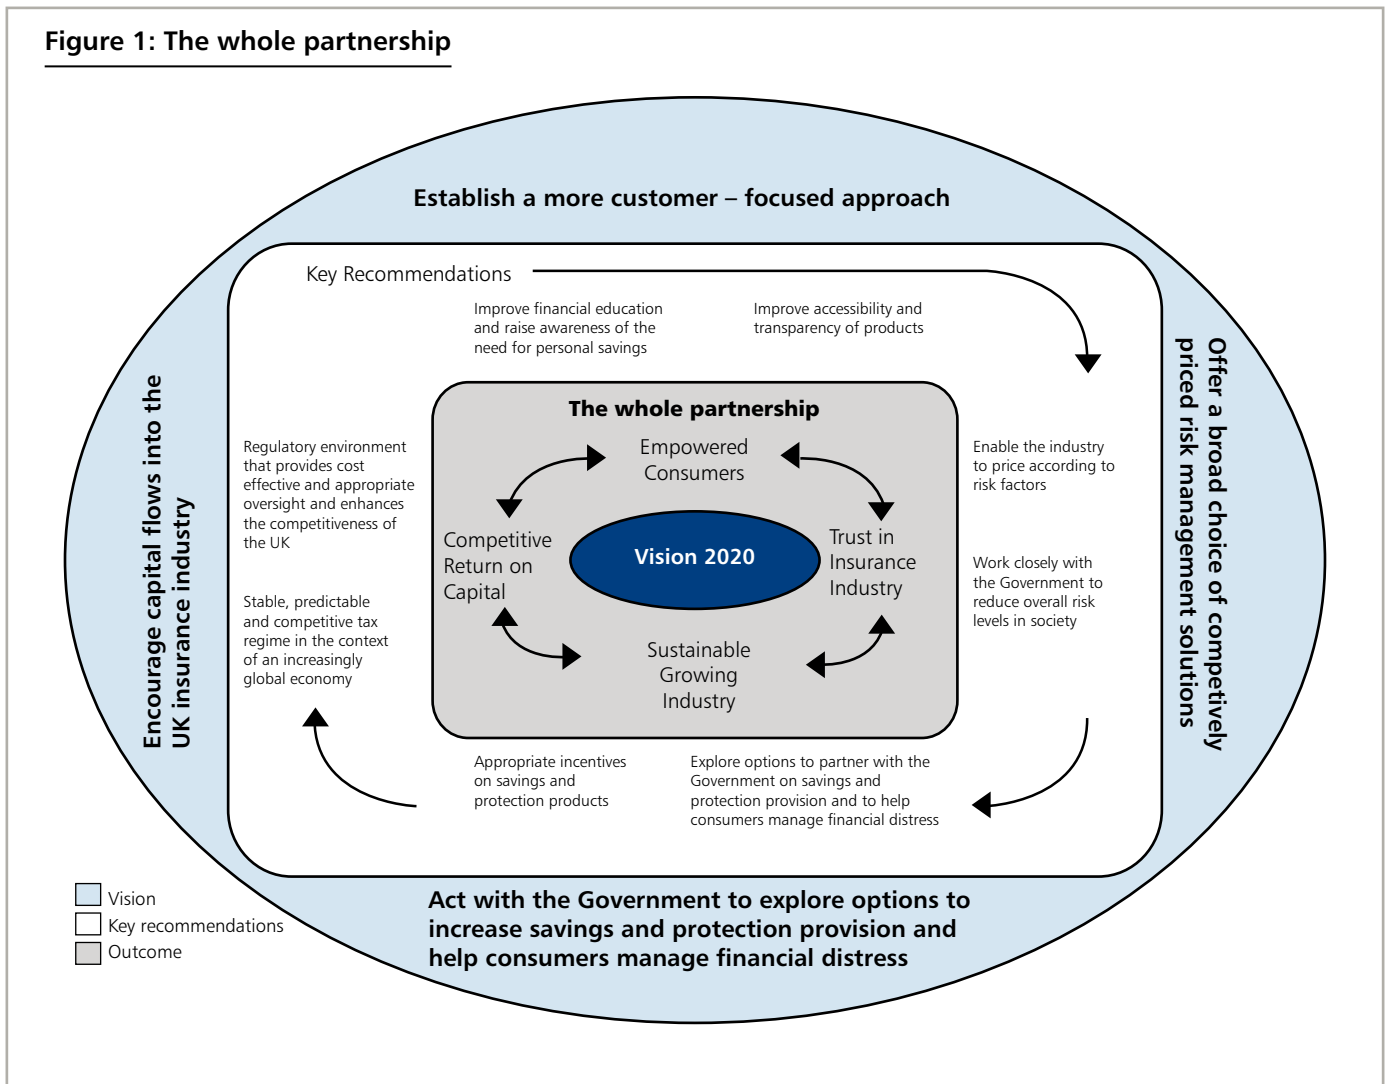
Figure 1: The whole partnership

Establish a more customer – focused approach

Key Recommendations

Improve financial education and raise awareness of the need for personal savings

Improve accessibility and transparency of products

Offer a broad choice of competively priced risk management solutions

Enable the industry to price according to risk factors

Work closely with the Government to reduce overall risk levels in society

Encourage capital flows into the UK insurance industry

Regulatory environment that provides cost effective and appropriate oversight and enhances the competitiveness of the UK

Stable, predictable and competitive tax regime in the context of an increasingly global economy

The whole partnership

Empowered Consumers

Competitive Return on Capital

Vision 2020

Trust in Insurance Industry

Sustainable Growing Industry

Appropriate incentives on savings and protection products

Explore options to partner with the Government on savings and protection provision and to help consumers manage financial distress

Act with the Government to explore options to increase savings and protection provision and help consumers manage financial distress

Vision
Key recommendations
Outcome